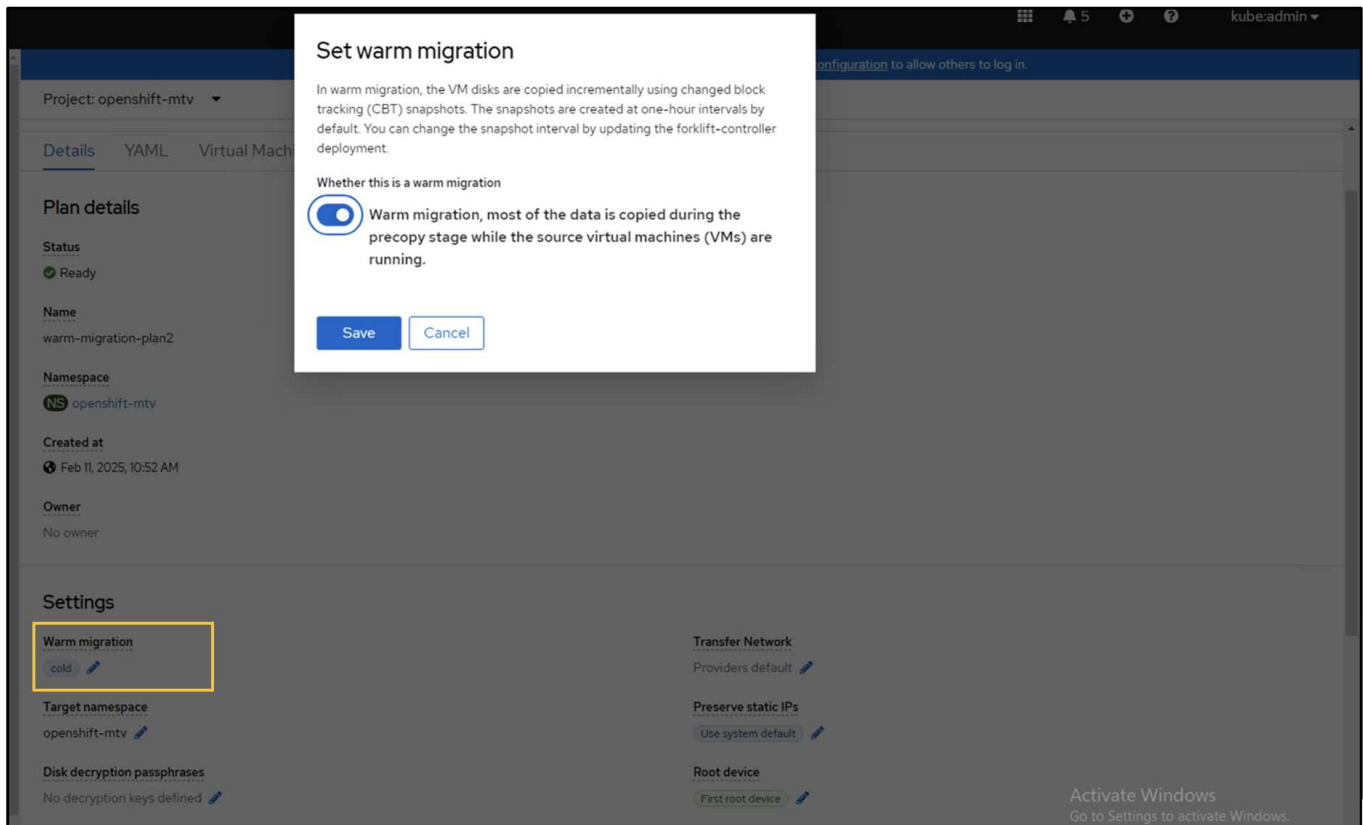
5 kube:admin

configuration to allow others to log in.

Project: openshift-mtv

Details YAML Virtual Machi

Plan details

Status
Ready

Name
warm-migration-plan2

Namespace
NS openshift-mtv

Created at
Feb 11, 2025, 10:52 AM

Owner
No owner

Settings

Warm migration
cold

Target namespace
openshift-mtv

Disk decryption passphrases
No decryption keys defined

Transfer Network
Providers default

Preserve static IPs
Use system default

Root device
First root device

Set warm migration

In warm migration, the VM disks are copied incrementally using changed block tracking (CBT) snapshots. The snapshots are created at one-hour intervals by default. You can change the snapshot interval by updating the forklift-controller deployment.

Whether this is a warm migration

Warm migration, most of the data is copied during the precopy stage while the source virtual machines (VMs) are running.

Save Cancel

Activate Windows
Go to Settings to activate Windows.